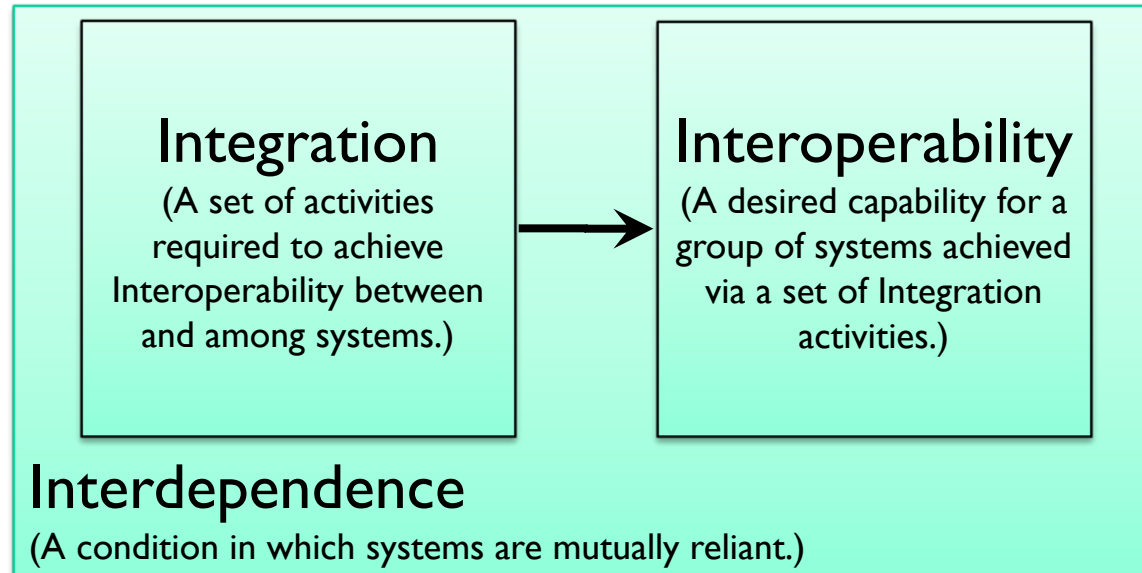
Integration
(A set of activities required to achieve Interoperability between and among systems.)

Interoperability
(A desired capability for a group of systems achieved via a set of Integration activities.)

Interdependence
(A condition in which systems are mutually reliant.)